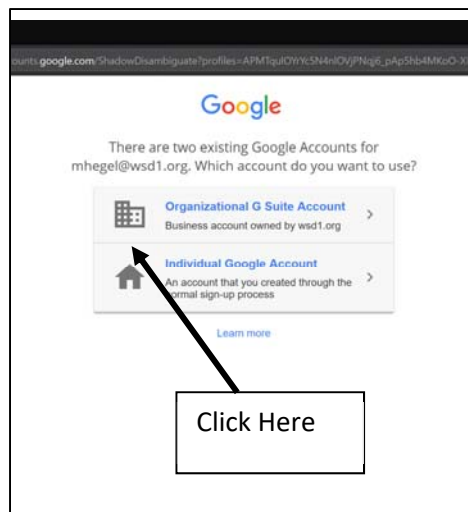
ounts.google.com/ShadowDisambiguate?profiles=APMTqulOYrYc5N4nlOVjPNqj6_pAp5hb4MKoO-X

Google

There are two existing Google Accounts for mhegel@wsd1.org. Which account do you want to use?

Organizational G Suite Account
Business account owned by wsd1.org

Individual Google Account
An account that you created through the normal sign-up process

Learn more

Click Here